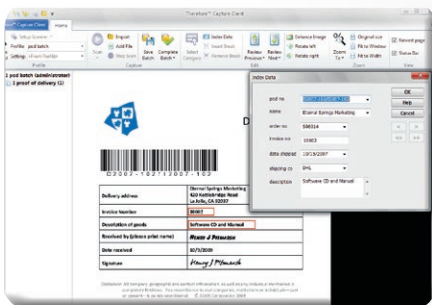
Therefore™ Capture Client

Capture Client Home

Setup Scanner
Profile pod batch
Settings <From Profile>
Profile

Scan
Import
Add File
Stop Scan

Save Batch
Complete Batch
Select Category

Index Data
Insert Break
Remove Break

Review Previous
Review Next

Deskew Image
Rotate left
Rotate right
Edit

Zoom To
Original size
Fit to Window
Fit to Width
Zoom

Recent page
Status Bar
View

pod batch (administrator)
1 proof of delivery (6)

D

D3007-1927/2007-103

| Delivery address | Eternal Springs Marketing 620 Kettleridge Road La Jolla, CA 55382 |
|---|---|
| Invoice Number | 10003 |
| Description of goods | Software CD and Manual |
| Received by (please print name) | Henry J Peterson |
| Date received | 10/7/2009 |
| Signature | Henry J Peterson |

Disclaimer: All company, geographic and product information, as used in any industry or the like, is completely fictitious. Any resemblance to real companies, organizations or individuals is not intended. © 2009 Corporation. 2009

Index Data

pod no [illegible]
name Eternal Springs Marketing
order no 500314
invoice no 10003
date shipped 10/15/2007
shipping co DHL
description Software CD and Manual

OK
Help
Cancel